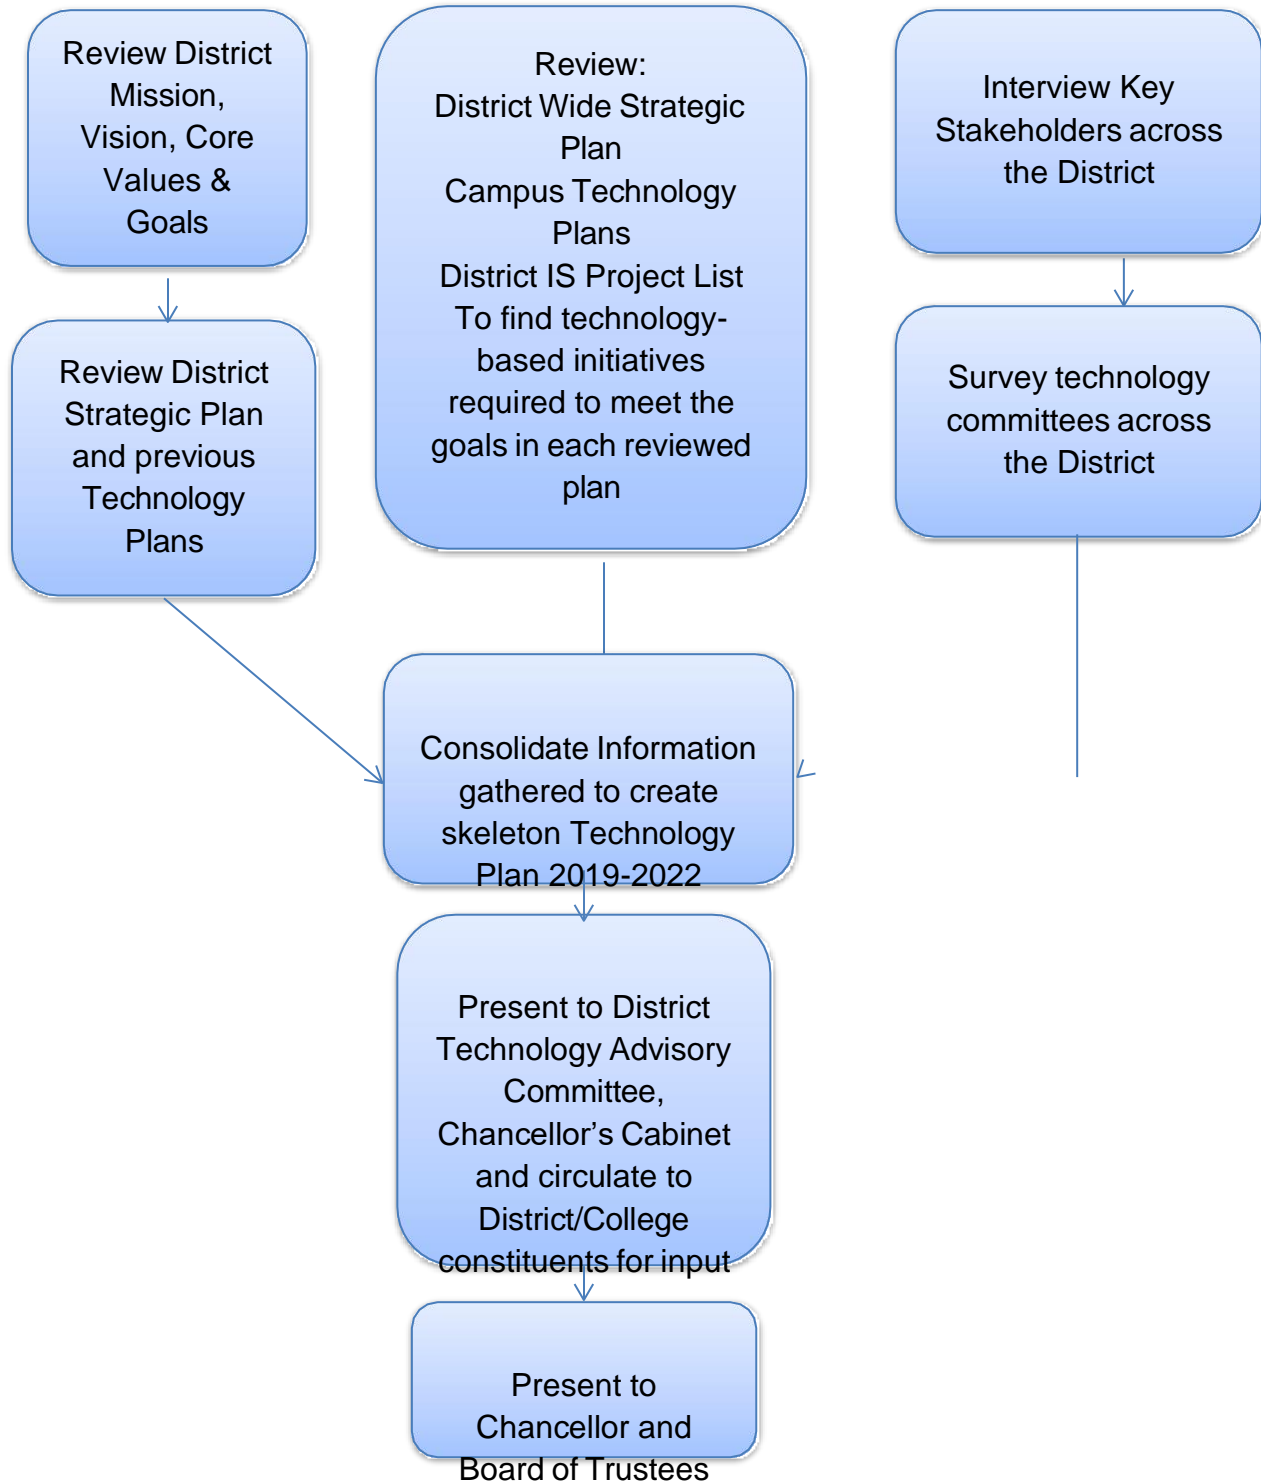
Review District Mission, Vision, Core Values & Goals

Review: District Wide Strategic Plan Campus Technology Plans District IS Project List To find technology-based initiatives required to meet the goals in each reviewed plan

Interview Key Stakeholders across the District

Review District Strategic Plan and previous Technology Plans

Survey technology committees across the District

Consolidate Information gathered to create skeleton Technology Plan 2019-2022

Present to District Technology Advisory Committee, Chancellor’s Cabinet and circulate to District/College constituents for input

Present to Chancellor and Board of Trustees